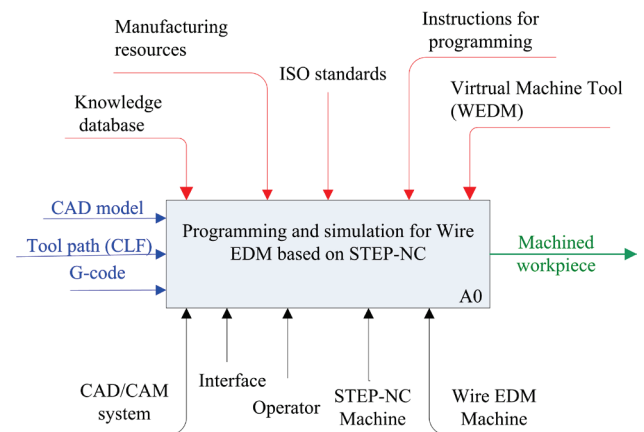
Manufacturing resources

Instructions for programming

ISO standards

Virtrual Machine Tool (WEDM)

Knowledge database

CAD model

Tool path (CLF)

G-code

Programming and simulation for Wire EDM based on STEP-NC

A0

Machined workpiece

CAD/CAM system

Interface

Operator

STEP-NC Machine

Wire EDM Machine